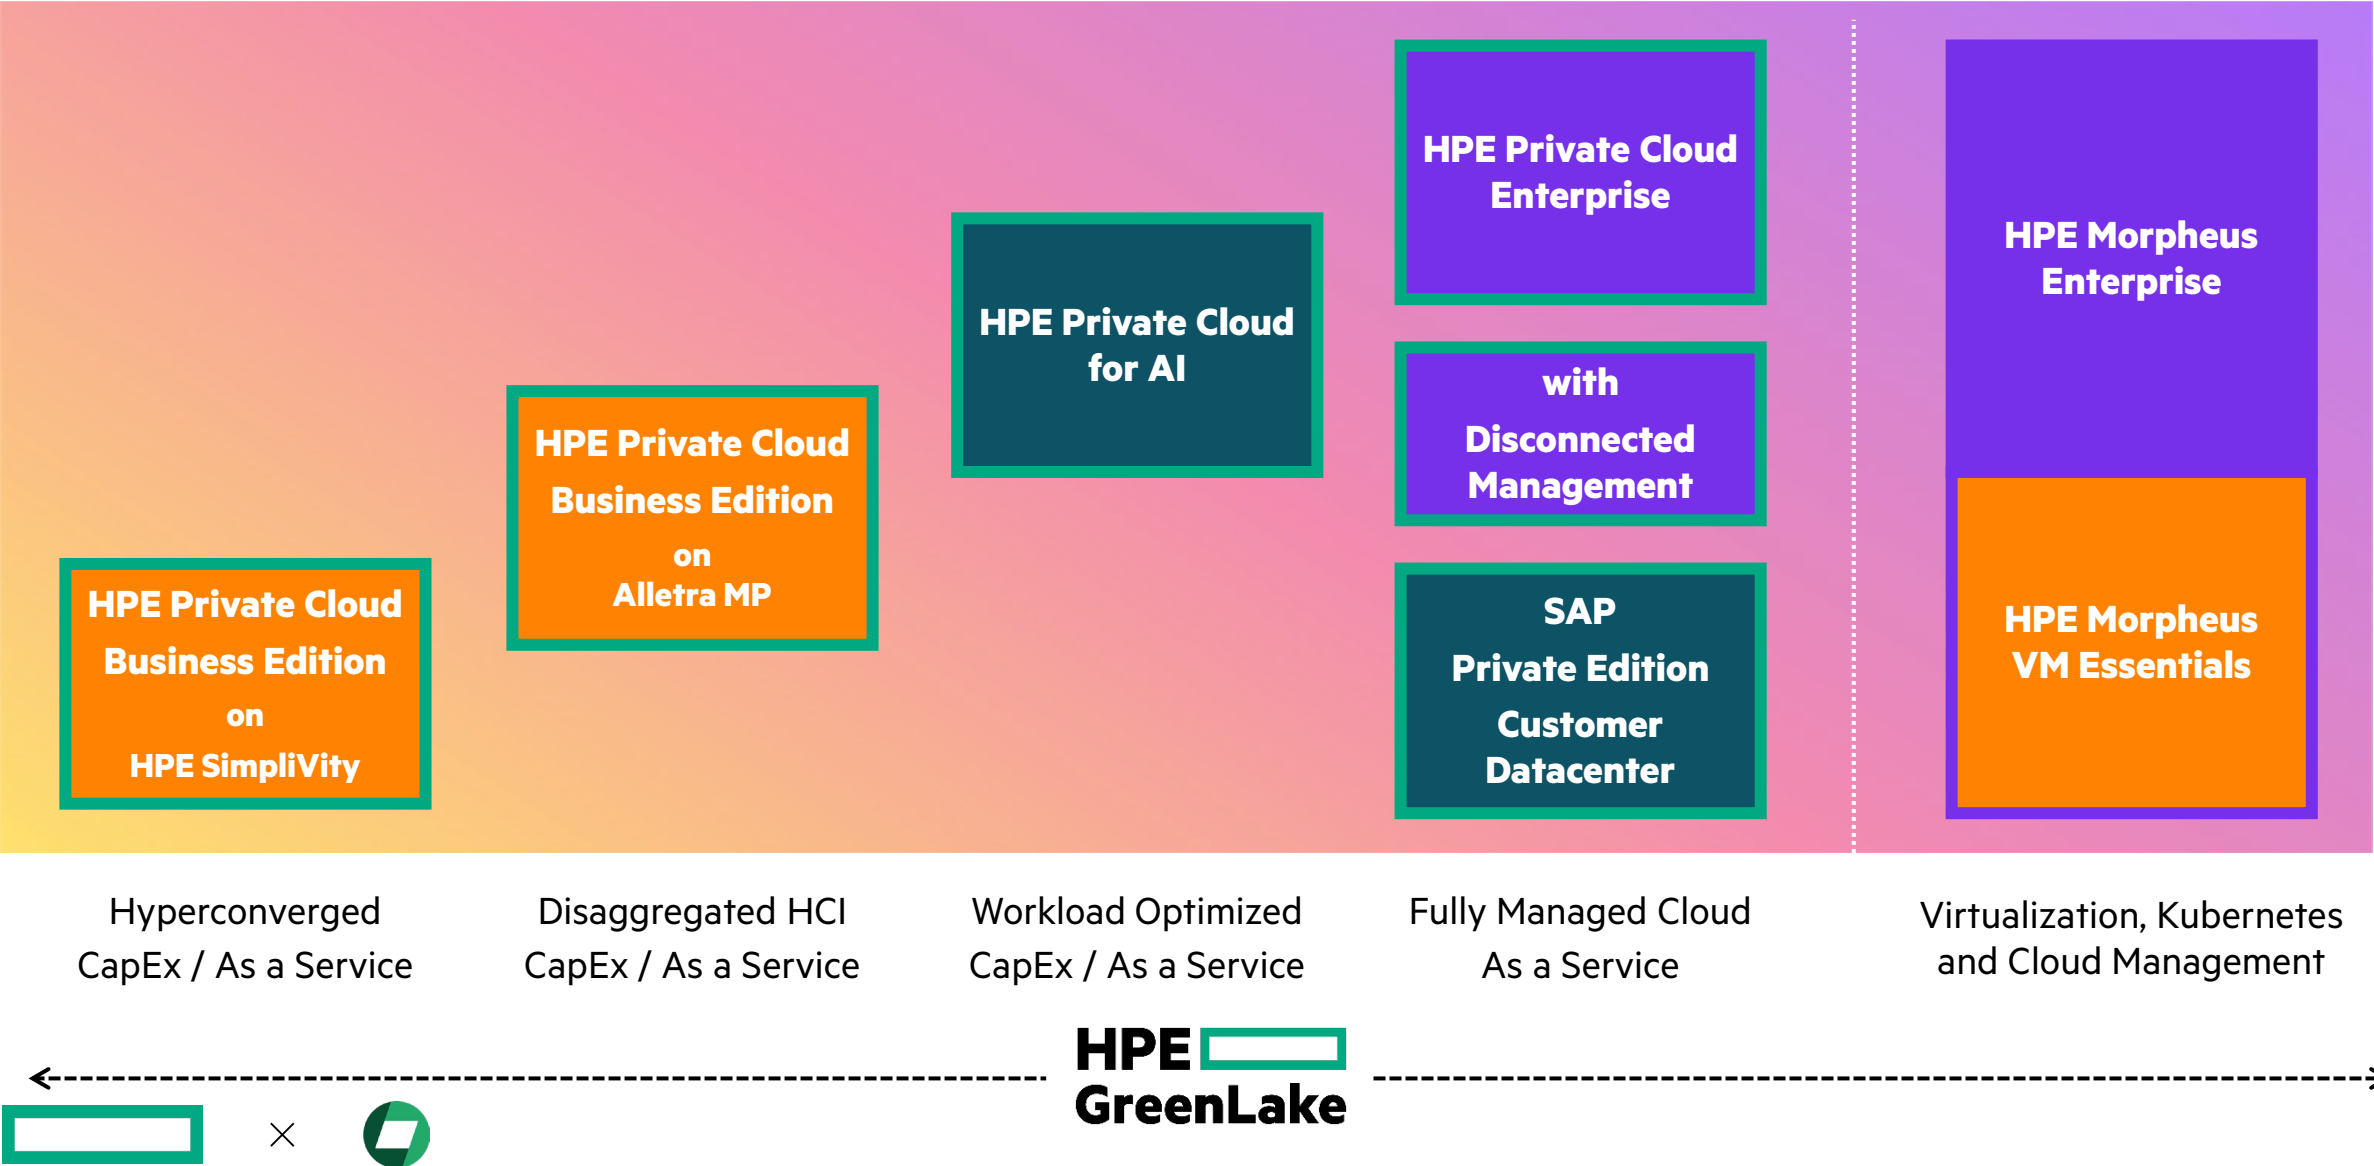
HPE Private Cloud Business Edition on HPE SimpliVity

HPE Private Cloud Business Edition on Alletra MP

HPE Private Cloud for AI

HPE Private Cloud Enterprise

with Disconnected Management

SAP Private Edition Customer Datacenter

HPE Morpheus Enterprise

HPE Morpheus VM Essentials

Hyperconverged
CapEx / As a Service

Disaggregated HCI
CapEx / As a Service

Workload Optimized
CapEx / As a Service

Fully Managed Cloud
As a Service

Virtualization, Kubernetes and Cloud Management

HPE GreenLake

×